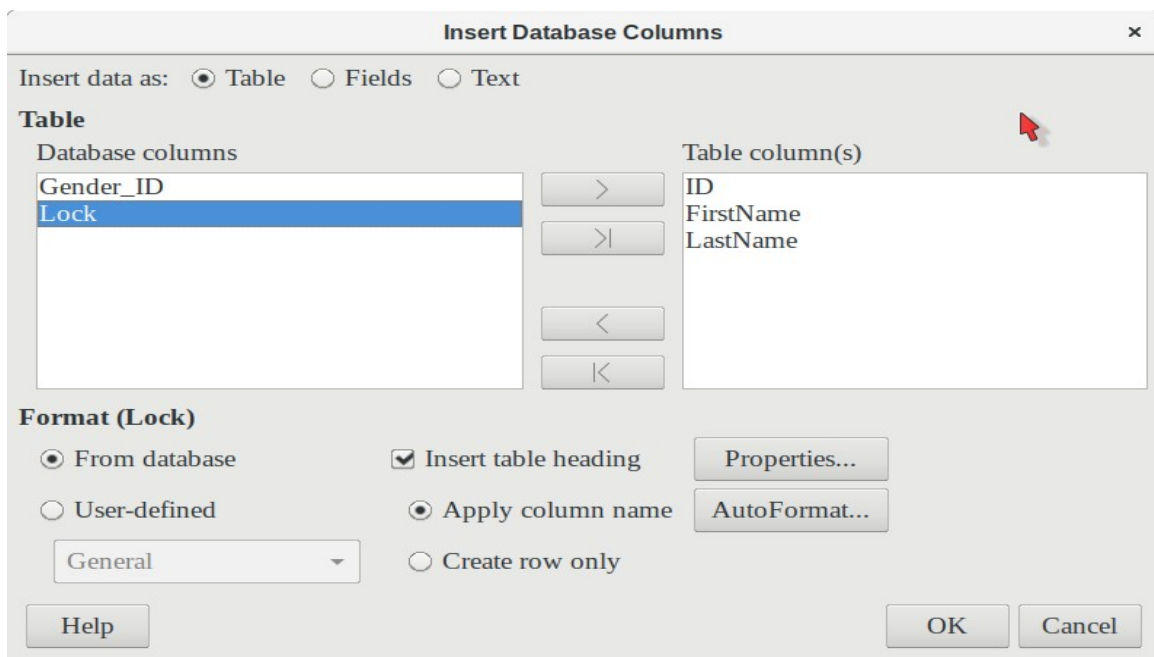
Insert Database Columns ×

Insert data as: ◉ Table ○ Fields ○ Text

Table

Database columns

Gender_ID
Lock

>
>|
<
|<

Table column(s)

ID
FirstName
LastName

Format (Lock)

◉ From database

○ User-defined

General

☑ Insert table heading

◉ Apply column name

○ Create row only

Properties...

AutoFormat...

Help

OK

Cancel